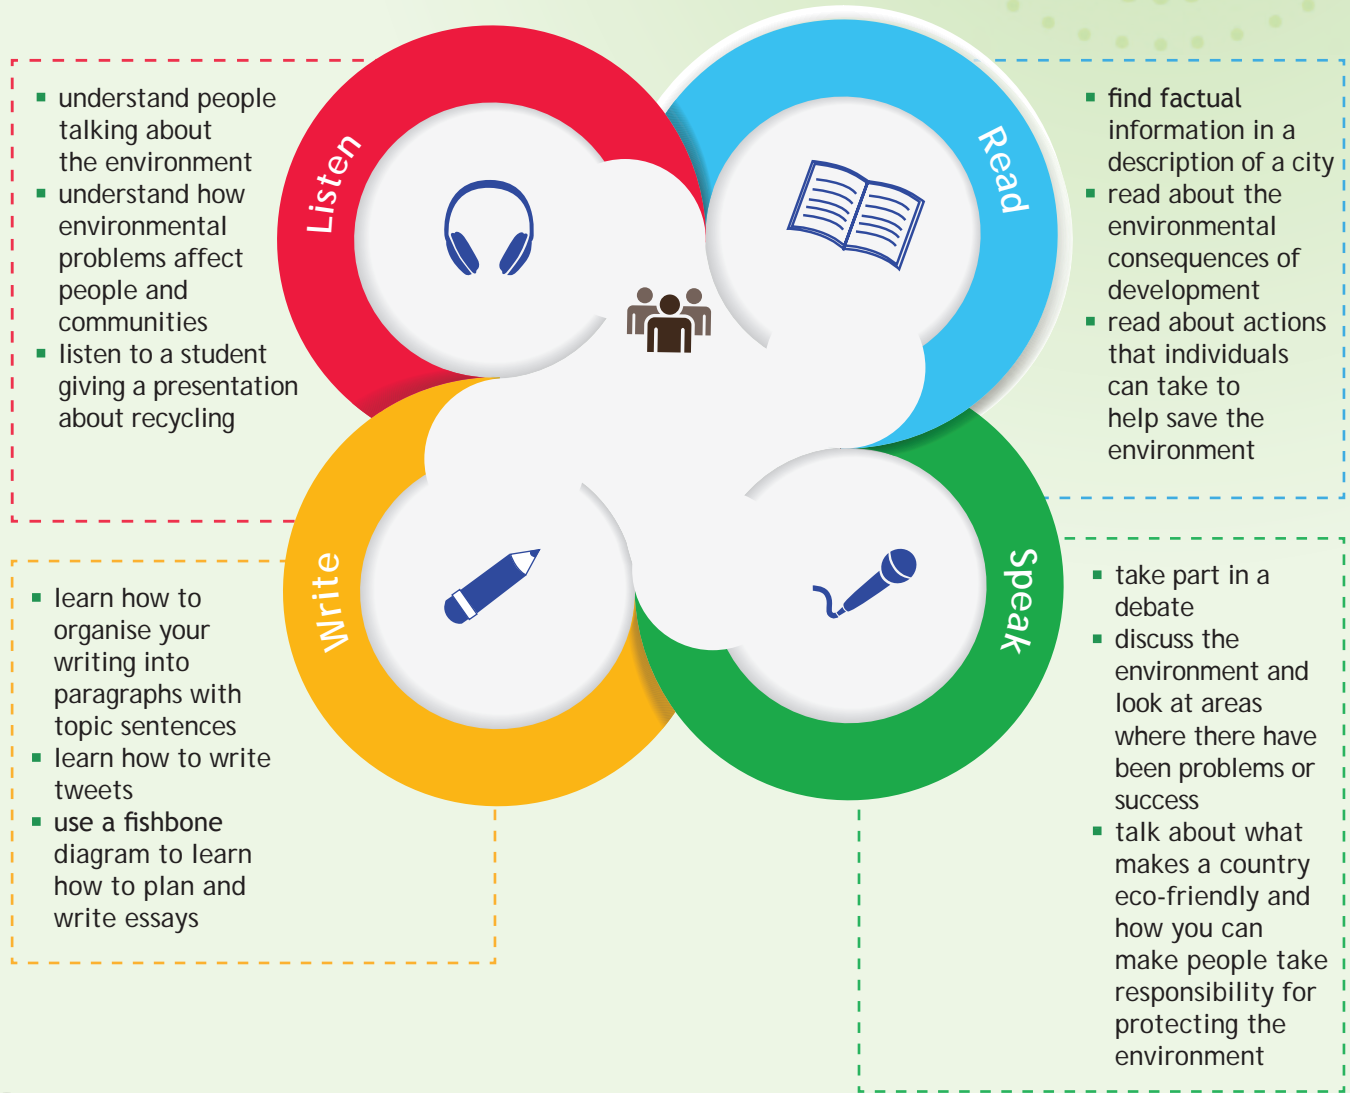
- understand people talking about the environment
- understand how environmental problems affect people and communities
- listen to a student giving a presentation about recycling

Listen

Read

- find factual information in a description of a city
- read about the environmental consequences of development
- read about actions that individuals can take to help save the environment

Write

Speak

- learn how to organise your writing into paragraphs with topic sentences
- learn how to write tweets
- use a fishbone diagram to learn how to plan and write essays

- take part in a debate
- discuss the environment and look at areas where there have been problems or success
- talk about what makes a country eco-friendly and how you can make people take responsibility for protecting the environment